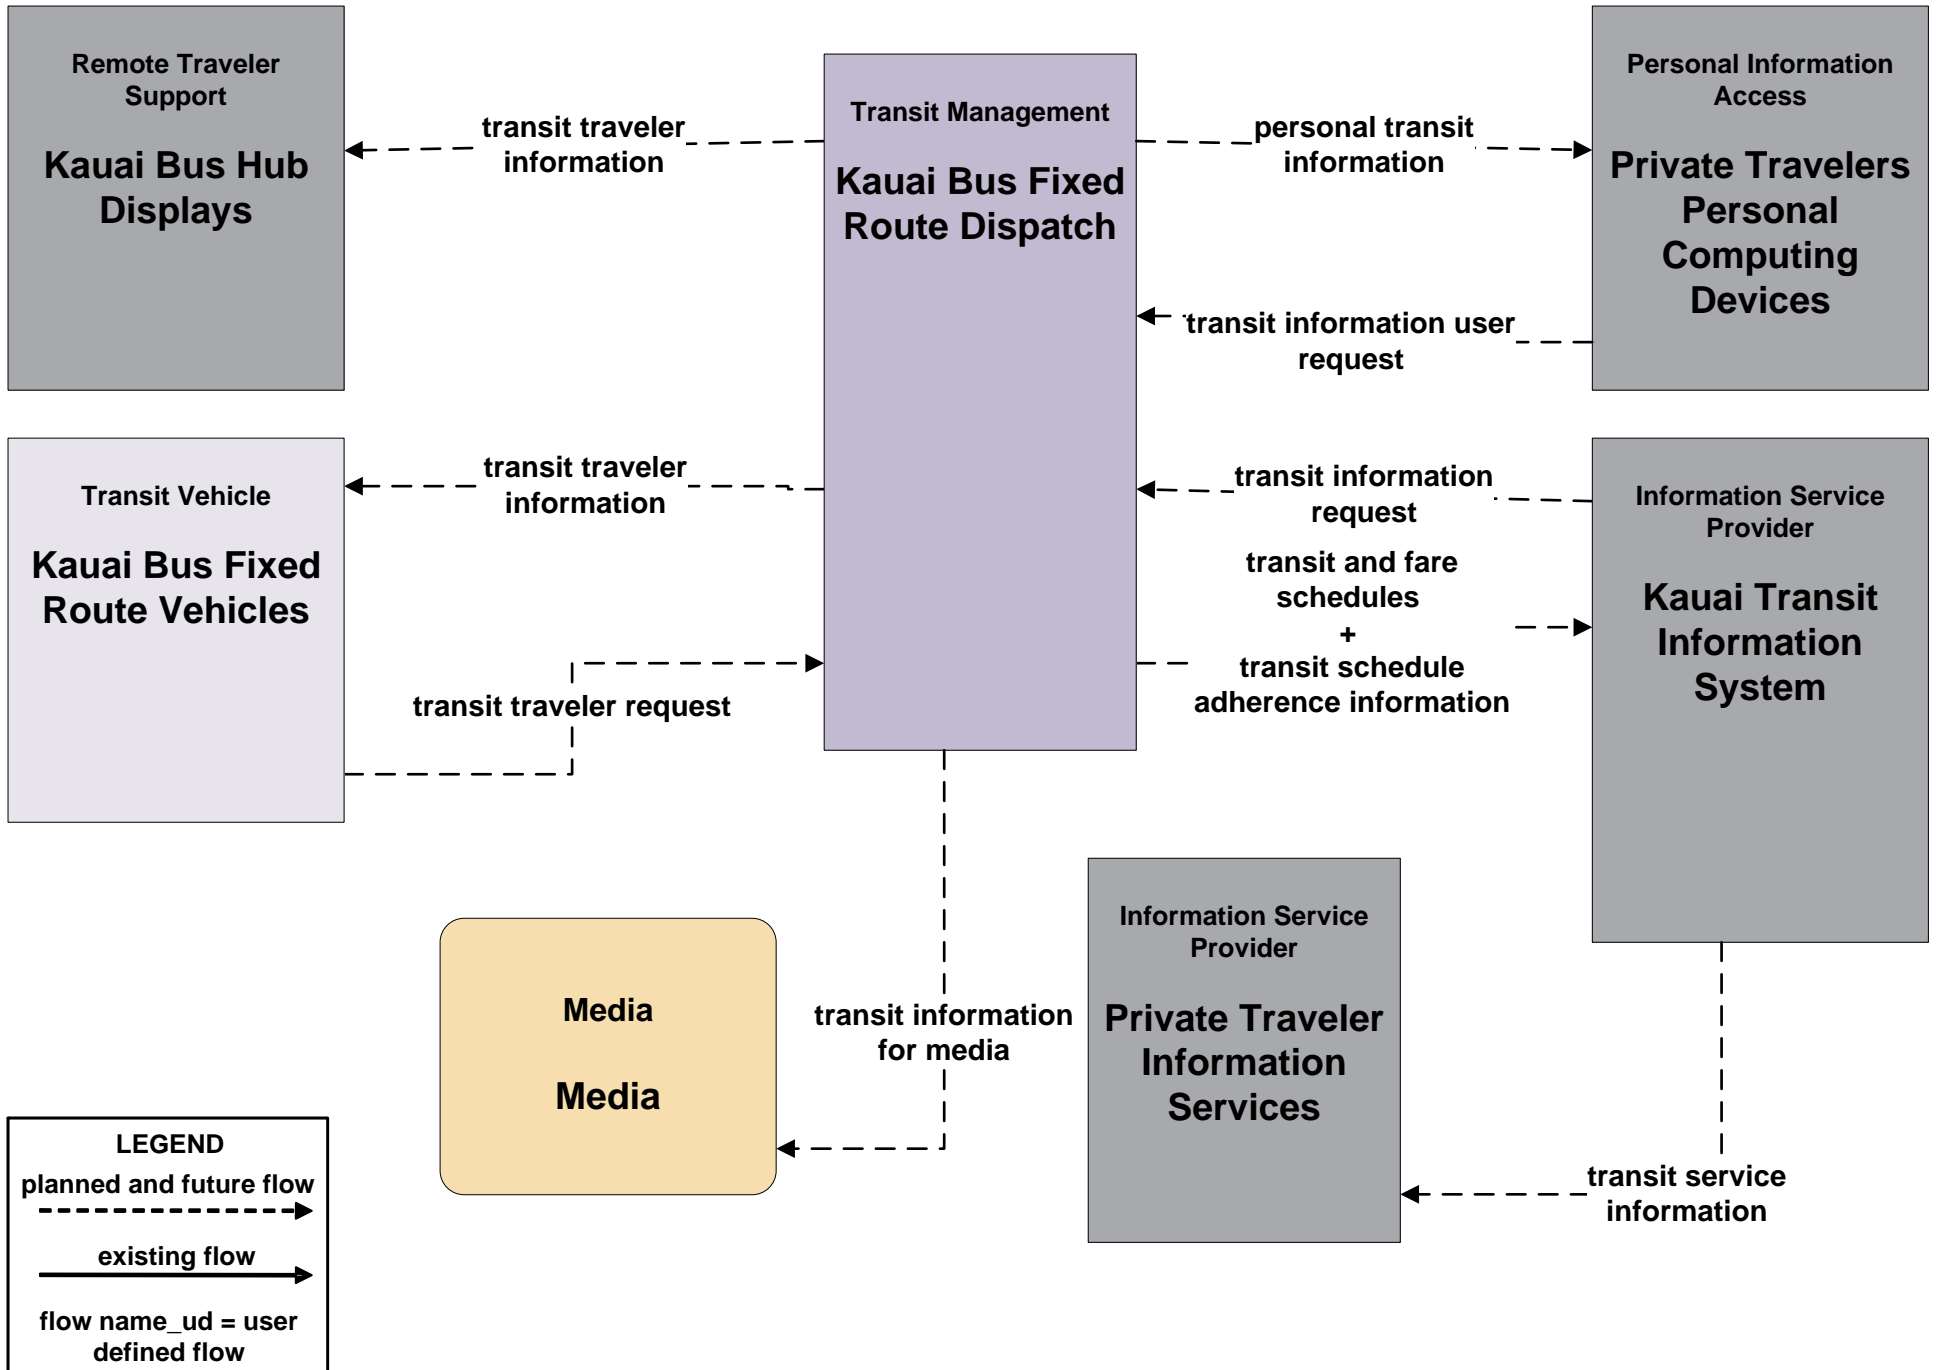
Remote Traveler Support

Kauai Bus Hub Displays

transit traveler information

Transit Management

Kauai Bus Fixed Route Dispatch

personal transit information

Personal Information Access

Private Travelers Personal Computing Devices

transit information user request

Transit Vehicle

Kauai Bus Fixed Route Vehicles

transit traveler information

transit information request

Information Service Provider

Kauai Transit Information System

transit and fare schedules
+
transit schedule adherence information

transit traveler request

Media

Media

transit information for media

Information Service Provider

Private Traveler Information Services

transit service information

LEGEND
planned and future flow
existing flow
flow name_ud = user defined flow